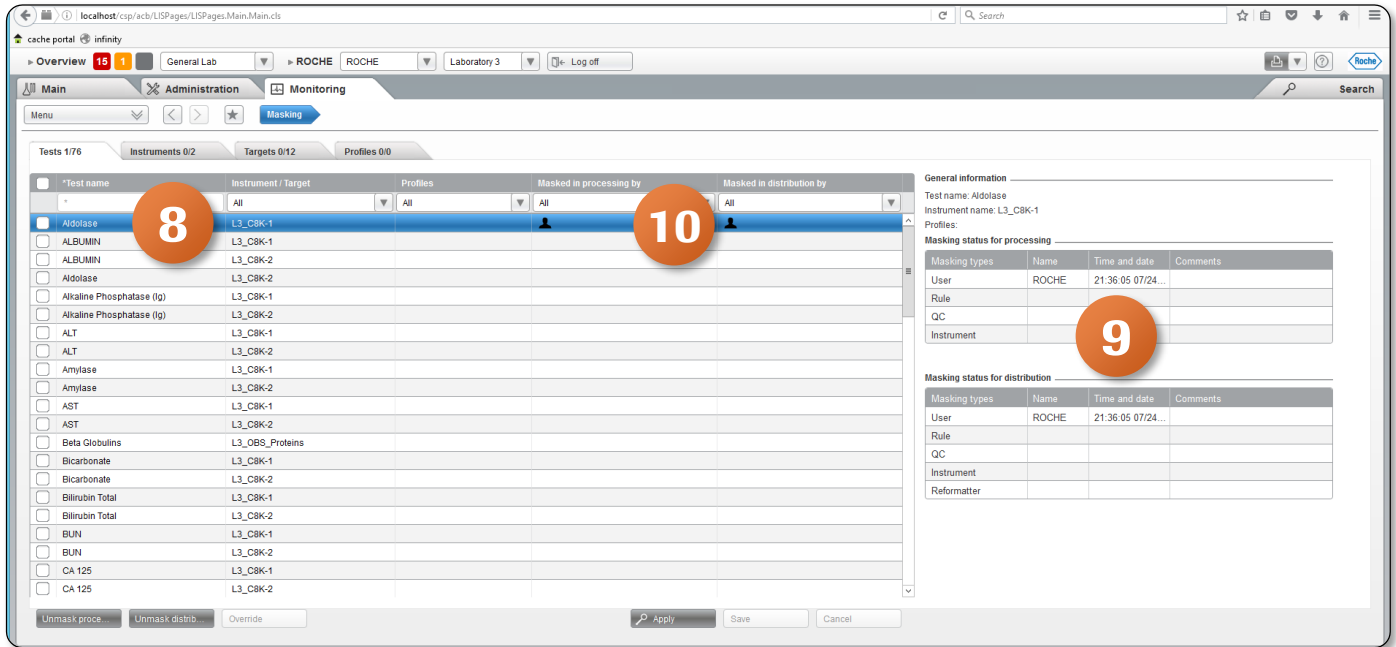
localhost/csp/acb/LISPages/LISPages.Main.Main.cls

Search

cache portal infinity

Overview 15 1 General Lab ROCHE ROCHE Laboratory 3 Log off

Roche

Main Administration Monitoring Search

Menu Masking

Tests 1/76 Instruments 0/2 Targets 0/12 Profiles 0/0

| *Test name | Instrument / Target | Profiles | Masked in processing by | Masked in distribution by |
|---|---|---|---|---|
| * | All | All | All | All |
| Aldolase | L3_C8K-1 | | | |
| ALBUMIN | L3_C8K-1 | | | |
| ALBUMIN | L3_C8K-2 | | | |
| Aldolase | L3_C8K-2 | | | |
| Alkaline Phosphatase (Ig) | L3_C8K-1 | | | |
| Alkaline Phosphatase (Ig) | L3_C8K-2 | | | |
| ALT | L3_C8K-1 | | | |
| ALT | L3_C8K-2 | | | |
| Amylase | L3_C8K-1 | | | |
| Amylase | L3_C8K-2 | | | |
| AST | L3_C8K-1 | | | |
| AST | L3_C8K-2 | | | |
| Beta Globulins | L3_OBS_Proteins | | | |
| Bicarbonate | L3_C8K-1 | | | |
| Bicarbonate | L3_C8K-2 | | | |
| Bilirubin Total | L3_C8K-1 | | | |
| Bilirubin Total | L3_C8K-2 | | | |
| BUN | L3_C8K-1 | | | |
| BUN | L3_C8K-2 | | | |
| CA 125 | L3_C8K-1 | | | |
| CA 125 | L3_C8K-2 | | | |

8

10

General information

Test name: Aldolase
Instrument name: L3_C8K-1
Profiles:

Masking status for processing

| Masking types | Name | Time and date | Comments |
|---|---|---|---|
| User | ROCHE | 21:36:05 07/24... | |
| Rule | | | |
| QC | | | |
| Instrument | | | |

9

Masking status for distribution

| Masking types | Name | Time and date | Comments |
|---|---|---|---|
| User | ROCHE | 21:36:05 07/24... | |
| Rule | | | |
| QC | | | |
| Instrument | | | |
| Reformatter | | | |

Unmask proce... Unmask distrib... Override Apply Save Cancel